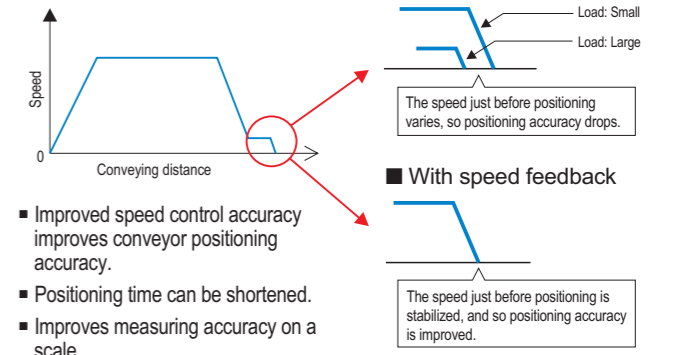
Speed

0

Conveying distance

Load: Small

Load: Large

The speed just before positioning varies, so positioning accuracy drops.

■ With speed feedback

The speed just before positioning is stabilized, and so positioning accuracy is improved.

■ Improved speed control accuracy improves conveyor positioning accuracy.

■ Positioning time can be shortened.

■ Improves measuring accuracy on a scale.